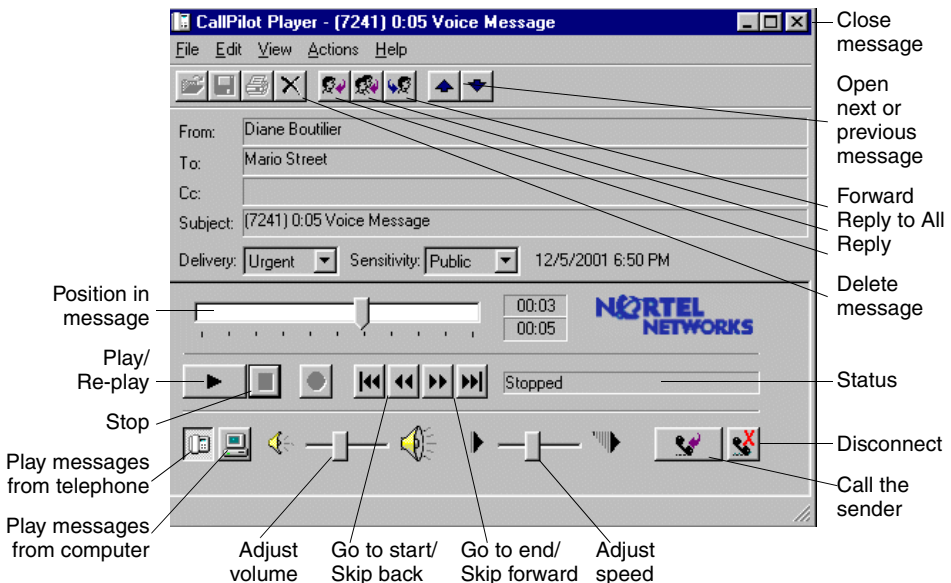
CallPilot Player - (7241) 0:05 Voice Message

File Edit View Actions Help

From: Diane Boutilier
To: Mario Street
Cc:
Subject: (7241) 0:05 Voice Message

Delivery: Urgent Sensitivity: Public 12/5/2001 6:50 PM

00:03
00:05

NORTEL NETWORKS

Stopped

Close message

Open next or previous message

Forward

Reply to All

Reply

Delete message

Position in message

Play/ Re-play

Status

Stop

Disconnect

Play messages from telephone

Call the sender

Play messages from computer

Adjust volume

Go to start/ Skip back

Go to end/ Skip forward

Adjust speed